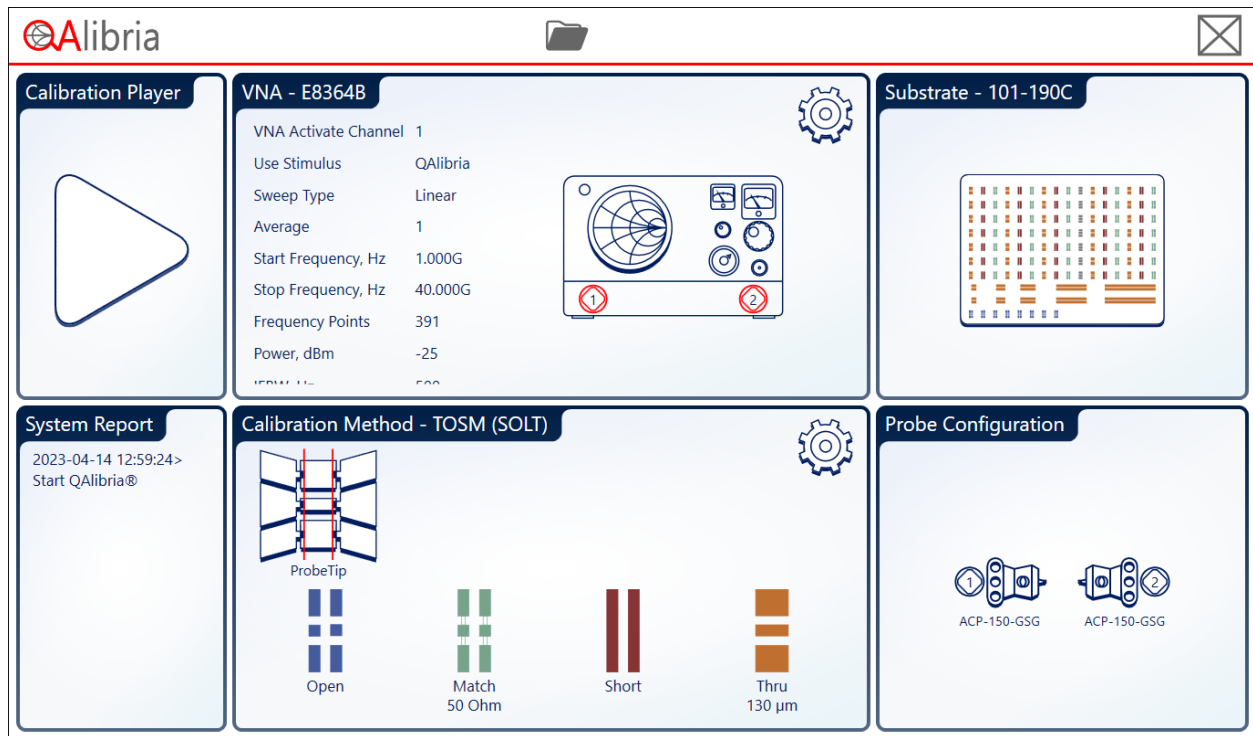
QAlibria

Calibration Player

VNA - E8364B

| VNA Activate Channel | 1 |
|---|---|
| Use Stimulus | QAlibria |
| Sweep Type | Linear |
| Average | 1 |
| Start Frequency, Hz | 1.000G |
| Stop Frequency, Hz | 40.000G |
| Frequency Points | 391 |
| Power, dBm | -25 |
| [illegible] | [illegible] |

1 2

Substrate - 101-190C

System Report

2023-04-14 12:59:24>
Start QAlibria®

Calibration Method - TOSM (SOLT)

ProbeTip

Open

Match
50 Ohm

Short

Thru
130 μm

Probe Configuration

1 2

ACP-150-GSG

ACP-150-GSG